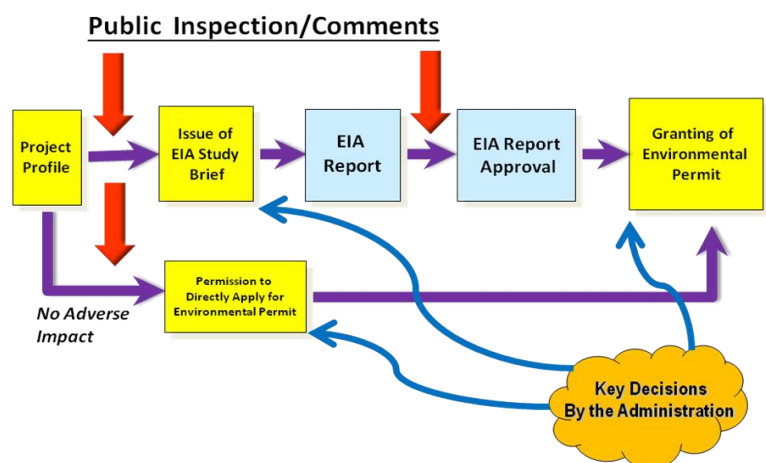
Public Inspection/Comments

Project Profile

Issue of EIA Study Brief

EIA Report

EIA Report Approval

Granting of Environmental Permit

Permission to Directly Apply for Environmental Permit

No Adverse Impact

Key Decisions By the Administration